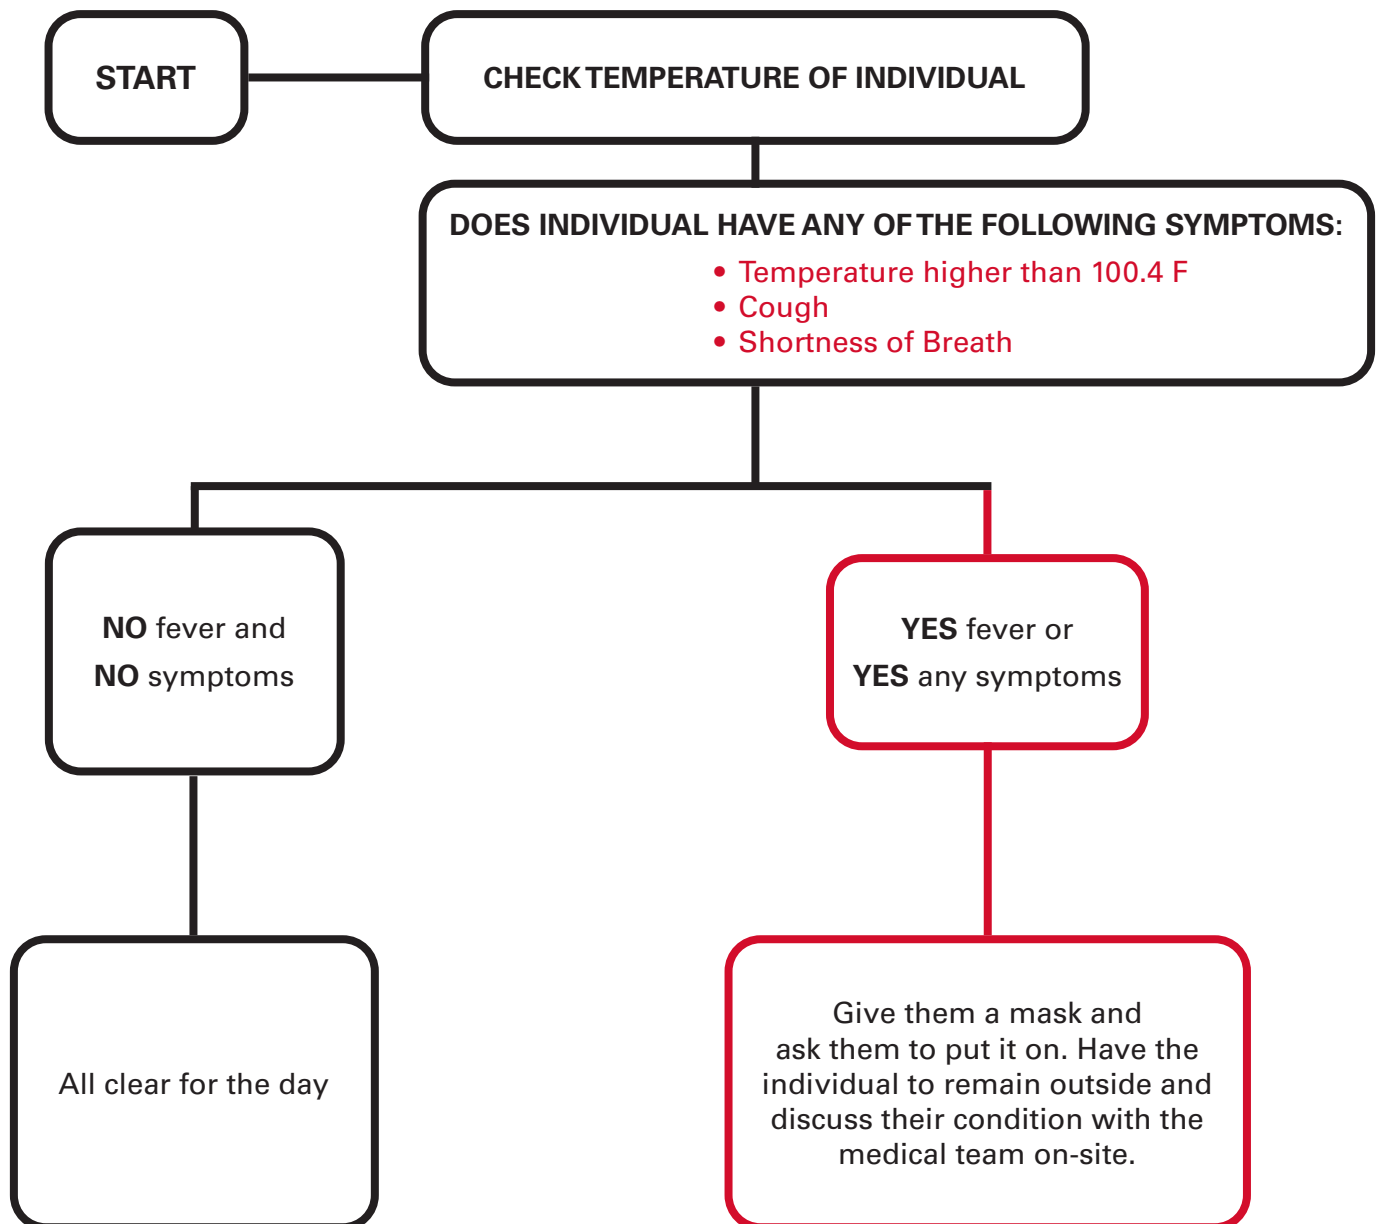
START

CHECK TEMPERATURE OF INDIVIDUAL

DOES INDIVIDUAL HAVE ANY OF THE FOLLOWING SYMPTOMS:
• Temperature higher than 100.4 F
• Cough
• Shortness of Breath

NO fever and
NO symptoms

YES fever or
YES any symptoms

All clear for the day

Give them a mask and ask them to put it on. Have the individual to remain outside and discuss their condition with the medical team on-site.